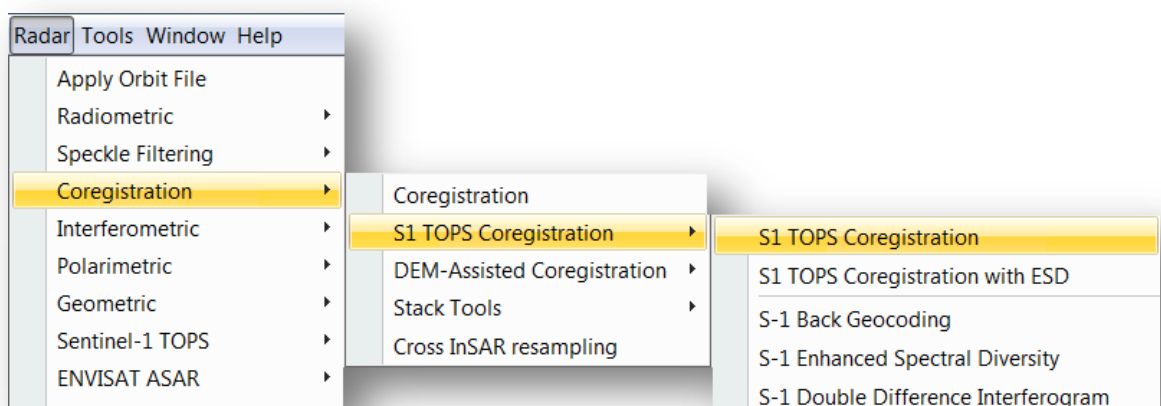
Radar Tools Window Help

Apply Orbit File
Radiometric
Speckle Filtering
Coregistration
Interferometric
Polarimetric
Geometric
Sentinel-1 TOPS
ENVISAT ASAR

Coregistration
S1 TOPS Coregistration
DEM-Assisted Coregistration
Stack Tools
Cross InSAR resampling

S1 TOPS Coregistration
S1 TOPS Coregistration with ESD
S-1 Back Geocoding
S-1 Enhanced Spectral Diversity
S-1 Double Difference Interferogram